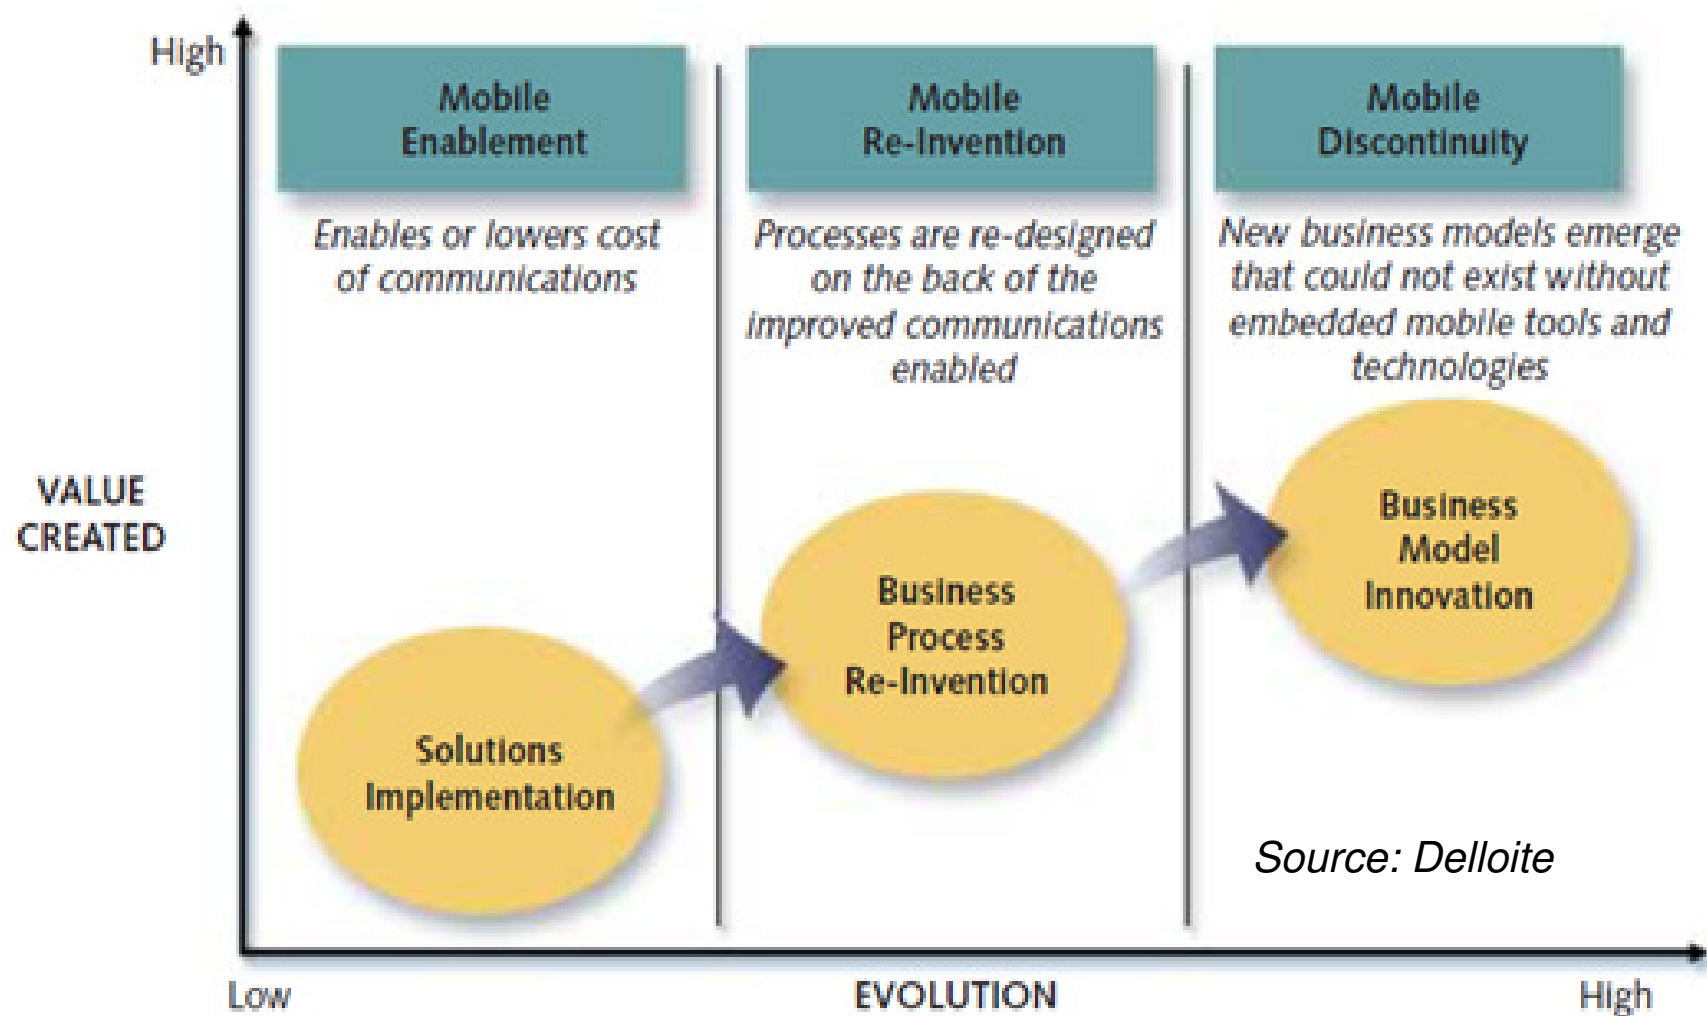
High

Mobile Enablement

Enables or lowers cost of communications

Mobile Re-Invention

Processes are re-designed on the back of the improved communications enabled

Mobile Discontinuity

New business models emerge that could not exist without embedded mobile tools and technologies

VALUE CREATED

Business Model Innovation

Business Process Re-Invention

Solutions Implementation

Source: Delloite

Low

EVOLUTION

High